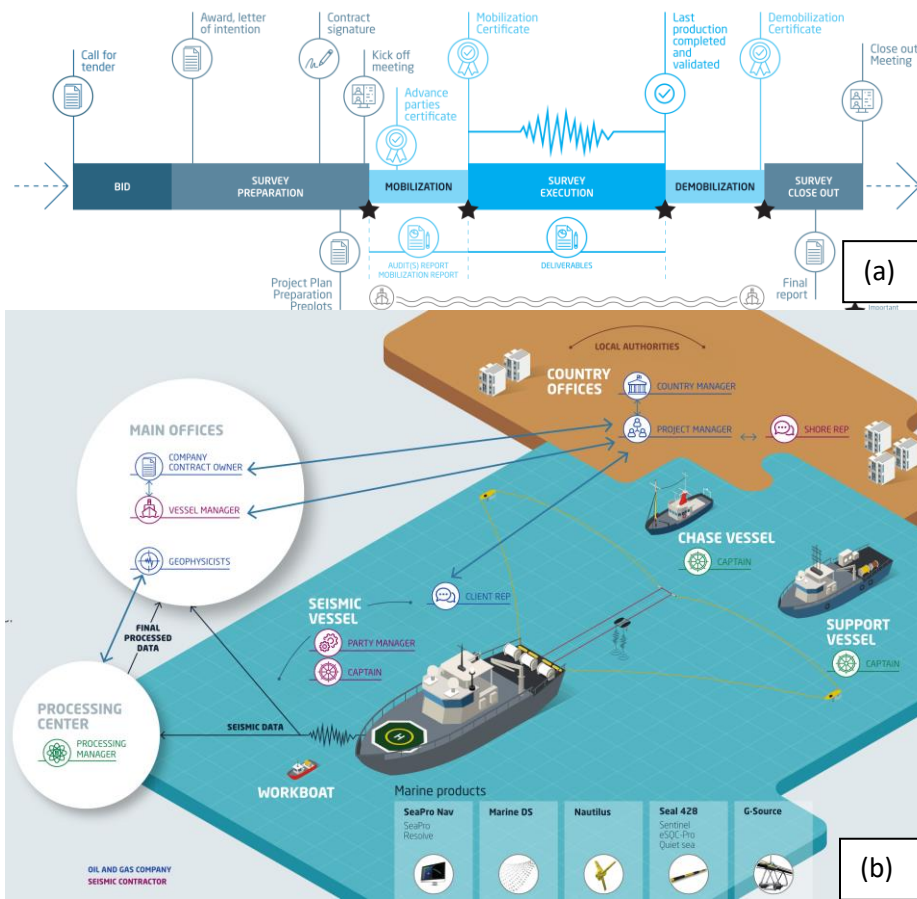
Call for tender

Award, letter of intention

Contract signature

Kick off meeting

Advance parties certificate

Mobilization Certificate

Last production completed and validated

Demobilization Certificate

Close out Meeting

BID

SURVEY PREPARATION

MOBILIZATION

SURVEY EXECUTION

DEMOBILIZATION

SURVEY CLOSE OUT

AUDIT(S) REPORT MOBILIZATION REPORT

DELIVERABLES

Project Plan Preparation Preplots

Final report

(a)

Important

LOCAL AUTHORITIES

COUNTRY OFFICES

COUNTRY MANAGER

PROJECT MANAGER

SHORE REP

MAIN OFFICES

COMPANY CONTRACT OWNER

VESSEL MANAGER

GEOPHYSICISTS

CHASE VESSEL

CAPTAIN

SEISMIC VESSEL

CLIENT REP

PARTY MANAGER

CAPTAIN

SUPPORT VESSEL

CAPTAIN

FINAL PROCESSED DATA

PROCESSING CENTER

PROCESSING MANAGER

SEISMIC DATA

WORKBOAT

Marine products

| SeaPro Nav | Marine DS | Nautilus | Seal 428 | G-Source |
|---|---|---|---|---|
| SeaPro Resolve | | | Sentinel eSQC-Pro Quiet sea | |

OIL AND GAS COMPANY
SEISMIC CONTRACTOR

(b)